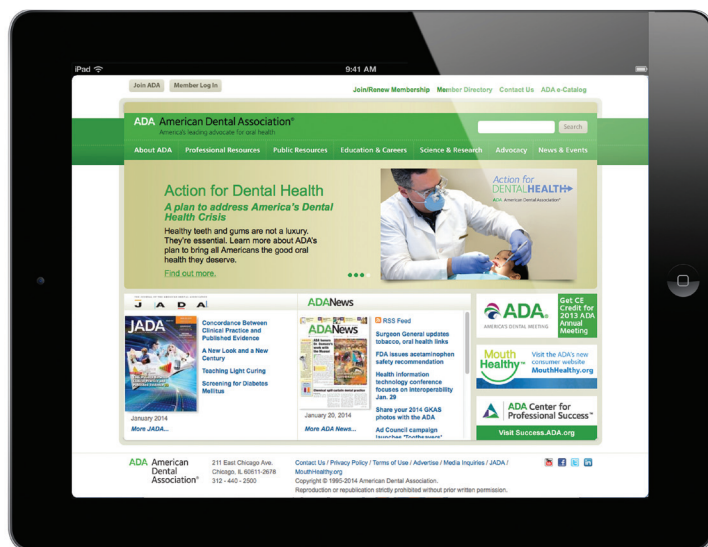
iPad

9:41 AM

Join ADA Member Log In

Join/Renew Membership Member Directory Contact Us ADA e-Catalog

ADA American Dental Association®
America's leading advocate for oral health

Search

About ADA Professional Resources Public Resources Education & Careers Science & Research Advocacy News & Events

Action for Dental Health
A plan to address America's Dental Health Crisis
Healthy teeth and gums are not a luxury. They're essential. Learn more about ADA's plan to bring all Americans the good oral health they deserve.
Find out more.

Action for DENTAL HEALTH
ADA American Dental Association®

J A D A

JADA

Concordance Between Clinical Practice and Published Evidence

A New Look and a New Century

Teaching Light Curing

Screening for Diabetes Mellitus

January 2014
More JADA...

ADANews

ADANews

RSS Feed

Surgeon General updates tobacco, oral health links

FDA issues acetaminophen safety recommendation

Health information technology conference focuses on interoperability Jan. 29

Share your 2014 GKAS photos with the ADA

Ad Council campaign launches "Toothsavers"

January 20, 2014
More ADA News...

ADA.
AMERICA'S DENTAL MEETING

Get CE Credit for 2013 ADA Annual Meeting

Mouth Healthy™

Visit the ADA's new consumer website MouthHealthy.org

ADA Center for Professional Success™

Visit Success.ADA.org

ADA American Dental Association®

211 East Chicago Ave.
Chicago, IL 60611-2678
312 - 440 - 2500

Contact Us / Privacy Policy / Terms of Use / Advertise / Media Inquiries / JADA /
MouthHealthy.org
Copyright © 1995-2014 American Dental Association.
Reproduction or republication strictly prohibited without prior written permission.